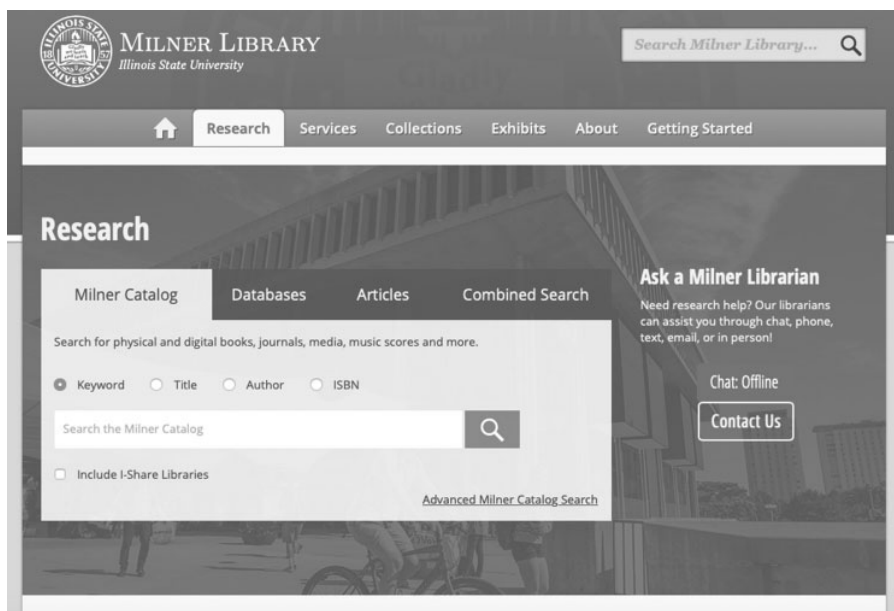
ILLINOIS STATE UNIVERSITY 1857

MILNER LIBRARY
Illinois State University

Search Milner Library...

Research Services Collections Exhibits About Getting Started

Research

Milner Catalog Databases Articles Combined Search

Search for physical and digital books, journals, media, music scores and more.

Keyword Title Author ISBN

Search the Milner Catalog

Include I-Share Libraries

Advanced Milner Catalog Search

Ask a Milner Librarian

Need research help? Our librarians can assist you through chat, phone, text, email, or in person!

Chat: Offline

Contact Us